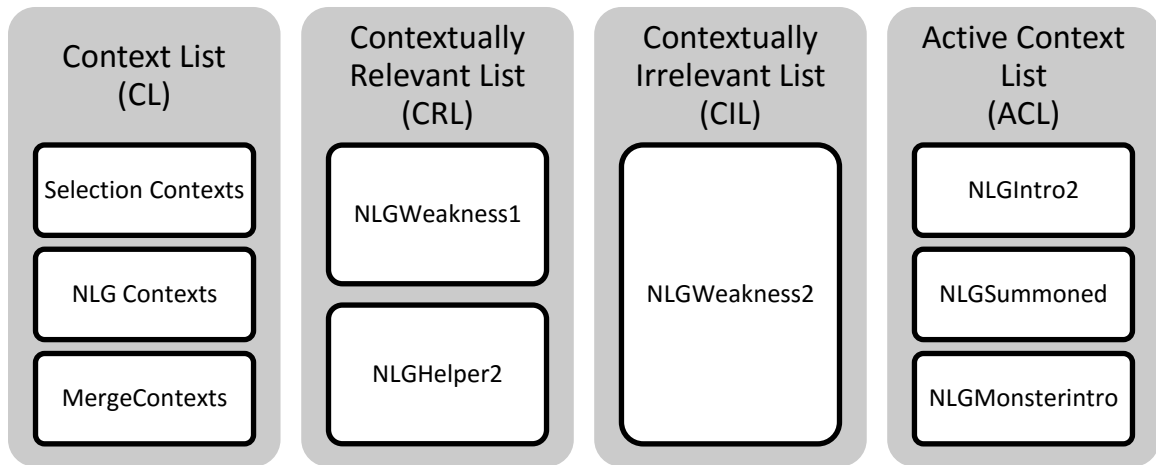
Context List
(CL)

Selection Contexts

NLG Contexts

MergeContexts

Contextually
Relevant List
(CRL)

NLGWeakness1

NLGHelper2

Contextually
Irrelevant List
(CIL)

NLGWeakness2

Active Context
List
(ACL)

NLGIntro2

NLGSummoned

NLGMonsterintro